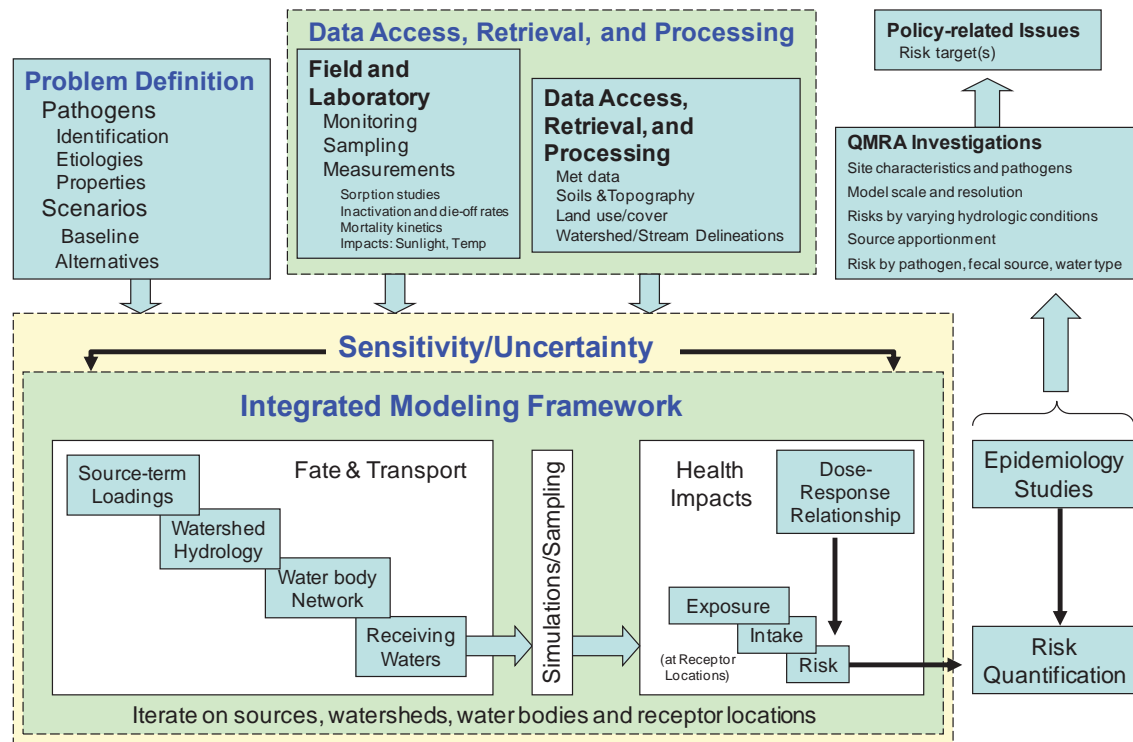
Data Access, Retrieval, and Processing

Problem Definition
Pathogens
Identification
Etiologies
Properties
Scenarios
Baseline
Alternatives

Field and Laboratory
Monitoring
Sampling
Measurements
Sorption studies
Inactivation and die-off rates
Mortality kinetics
Impacts: Sunlight, Temp

Data Access, Retrieval, and Processing
Met data
Soils &Topography
Land use/cover
Watershed/Stream Delineations

Policy-related Issues
Risk target(s)

QMRA Investigations
Site characteristics and pathogens
Model scale and resolution
Risks by varying hydrologic conditions
Source apportionment
Risk by pathogen, fecal source, water type

Sensitivity/Uncertainty

Integrated Modeling Framework

Fate & Transport
Source-term Loadings
Watershed Hydrology
Water body Network
Receiving Waters

Simulations/Sampling

Health Impacts
Dose-Response Relationship
Exposure
Intake
Risk
(at Receptor Locations)

Epidemiology Studies

Risk Quantification

Iterate on sources, watersheds, water bodies and receptor locations